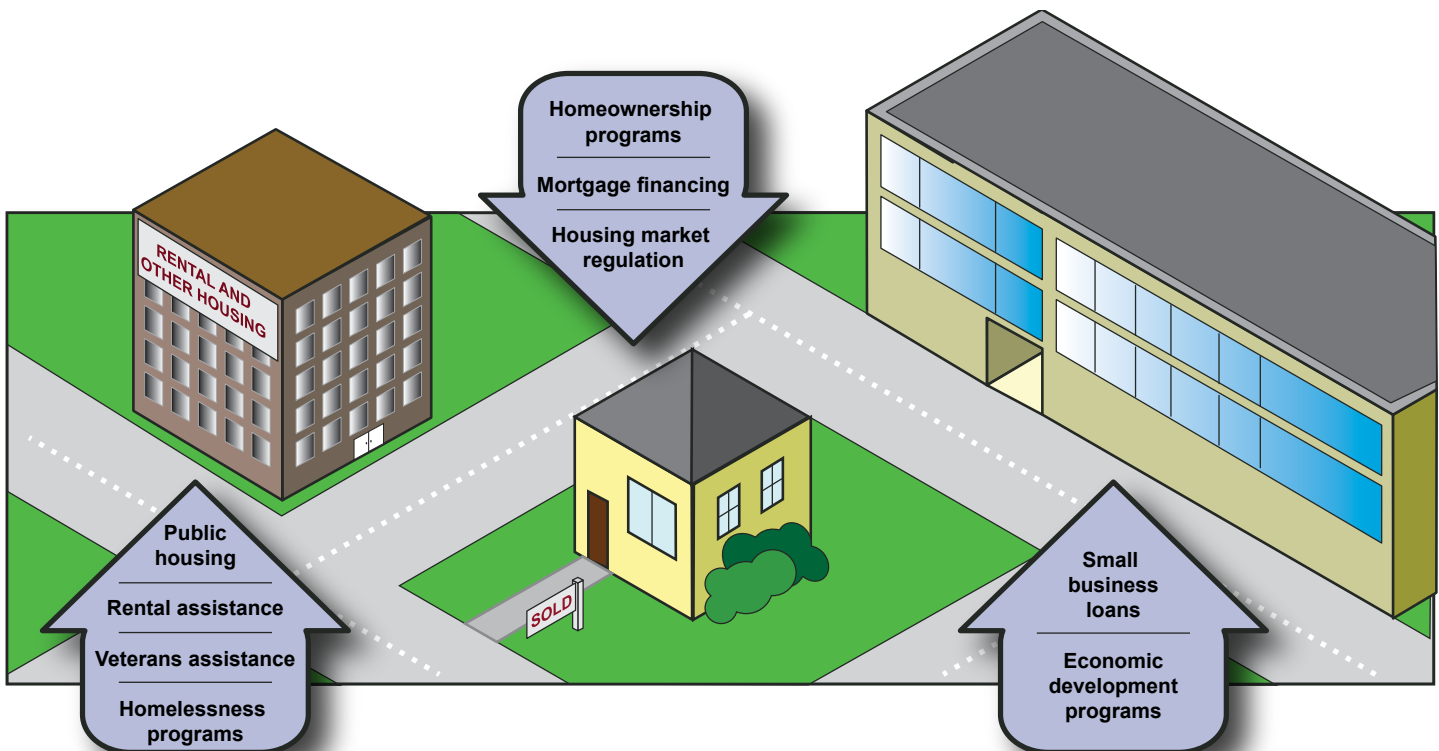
Homeownership programs

Mortgage financing

Housing market regulation

RENTAL AND OTHER HOUSING

SOLD

Public housing

Rental assistance

Veterans assistance

Homelessness programs

Small business loans

Economic development programs